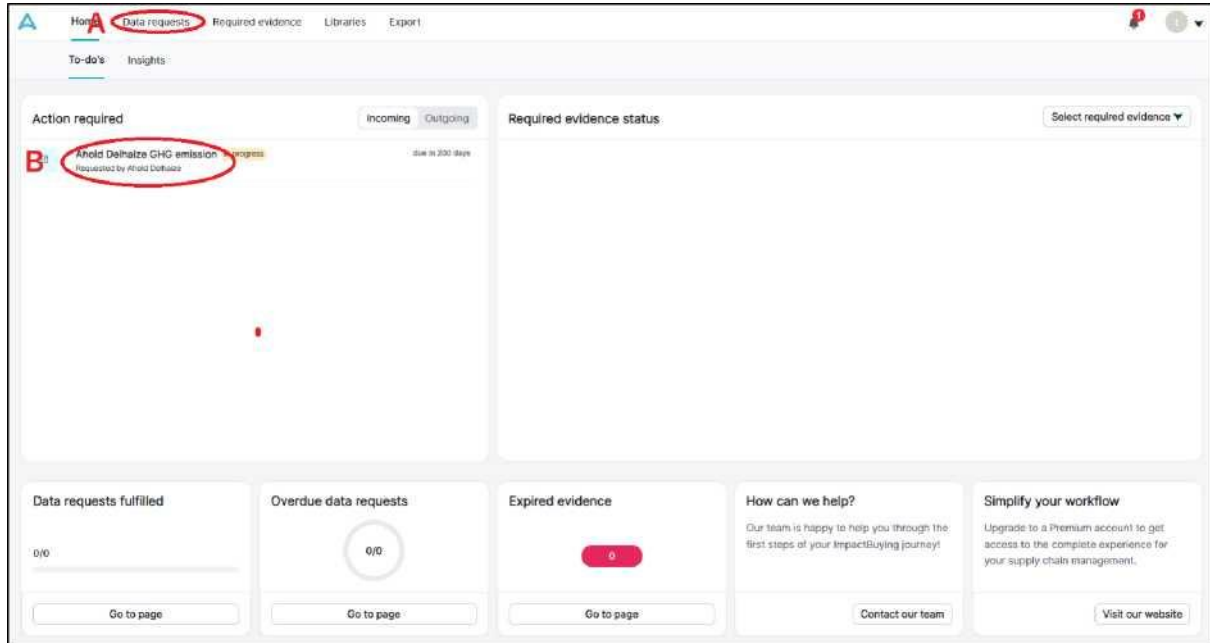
Home A Data requests Required evidence Libraries Export

To-do's Insights

Action required

Incoming Outgoing

B Ahold Delhaize GHG emission In progress
Requested by Ahold Delhaize
due in 200 days

Required evidence status

Select required evidence ▼

Data requests fulfilled

0/0

Go to page

Overdue data requests

0/0

Go to page

Expired evidence

0

Go to page

How can we help?

Our team is happy to help you through the first steps of your ImpactBuying journey!

Contact our team

Simplify your workflow

Upgrade to a Premium account to get access to the complete experience for your supply chain management.

Visit our website